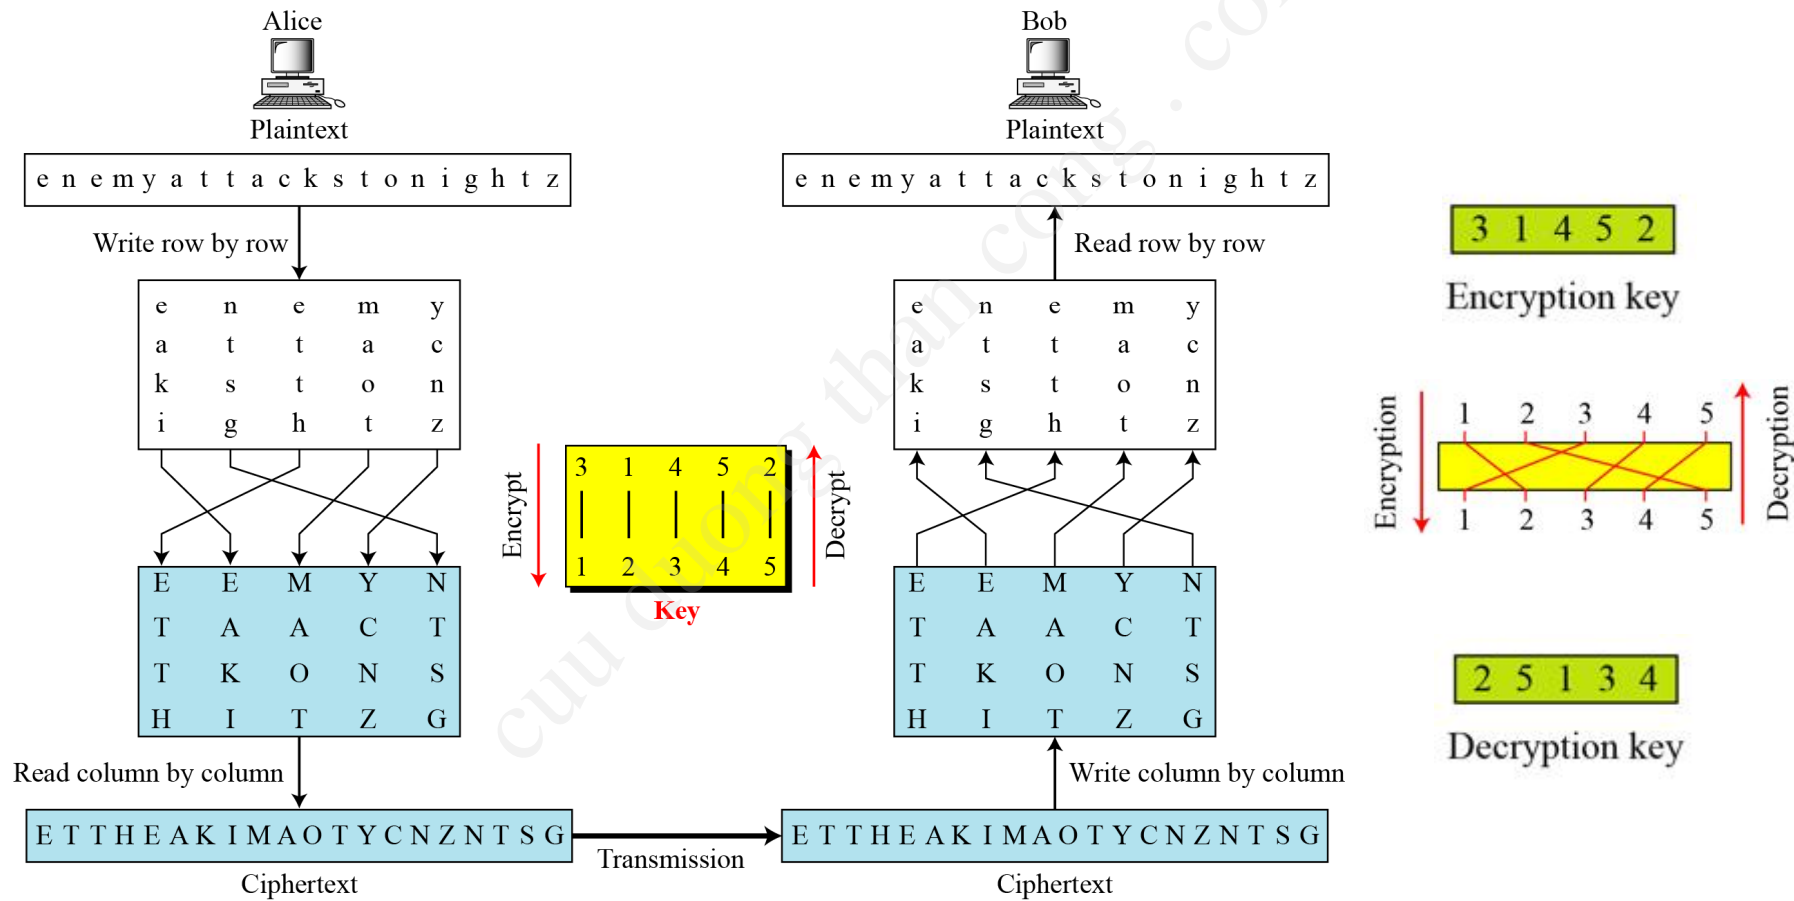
Alice

Plaintext

e n e m y a t t a c k s t o n i g h t z

Write row by row

| e | n | e | m | y |
|---|---|---|---|---|
| a | t | t | a | c |
| k | s | t | o | n |
| i | g | h | t | z |

| E | E | M | Y | N |
|---|---|---|---|---|
| T | A | A | C | T |
| T | K | O | N | S |
| H | I | T | Z | G |

Read column by column

E T T H E A K I M A O T Y C N Z N T S G

Ciphertext

Encrypt

3 1 4 5 2

1 2 3 4 5

Key

Decrypt

Transmission

Bob

Plaintext

e n e m y a t t a c k s t o n i g h t z

Read row by row

| e | n | e | m | y |
|---|---|---|---|---|
| a | t | t | a | c |
| k | s | t | o | n |
| i | g | h | t | z |

| E | E | M | Y | N |
|---|---|---|---|---|
| T | A | A | C | T |
| T | K | O | N | S |
| H | I | T | Z | G |

Write column by column

E T T H E A K I M A O T Y C N Z N T S G

Ciphertext

3 1 4 5 2

Encryption key

Encryption

1 2 3 4 5

1 2 3 4 5

Decryption

2 5 1 3 4

Decryption key

cuu duong than cong . com